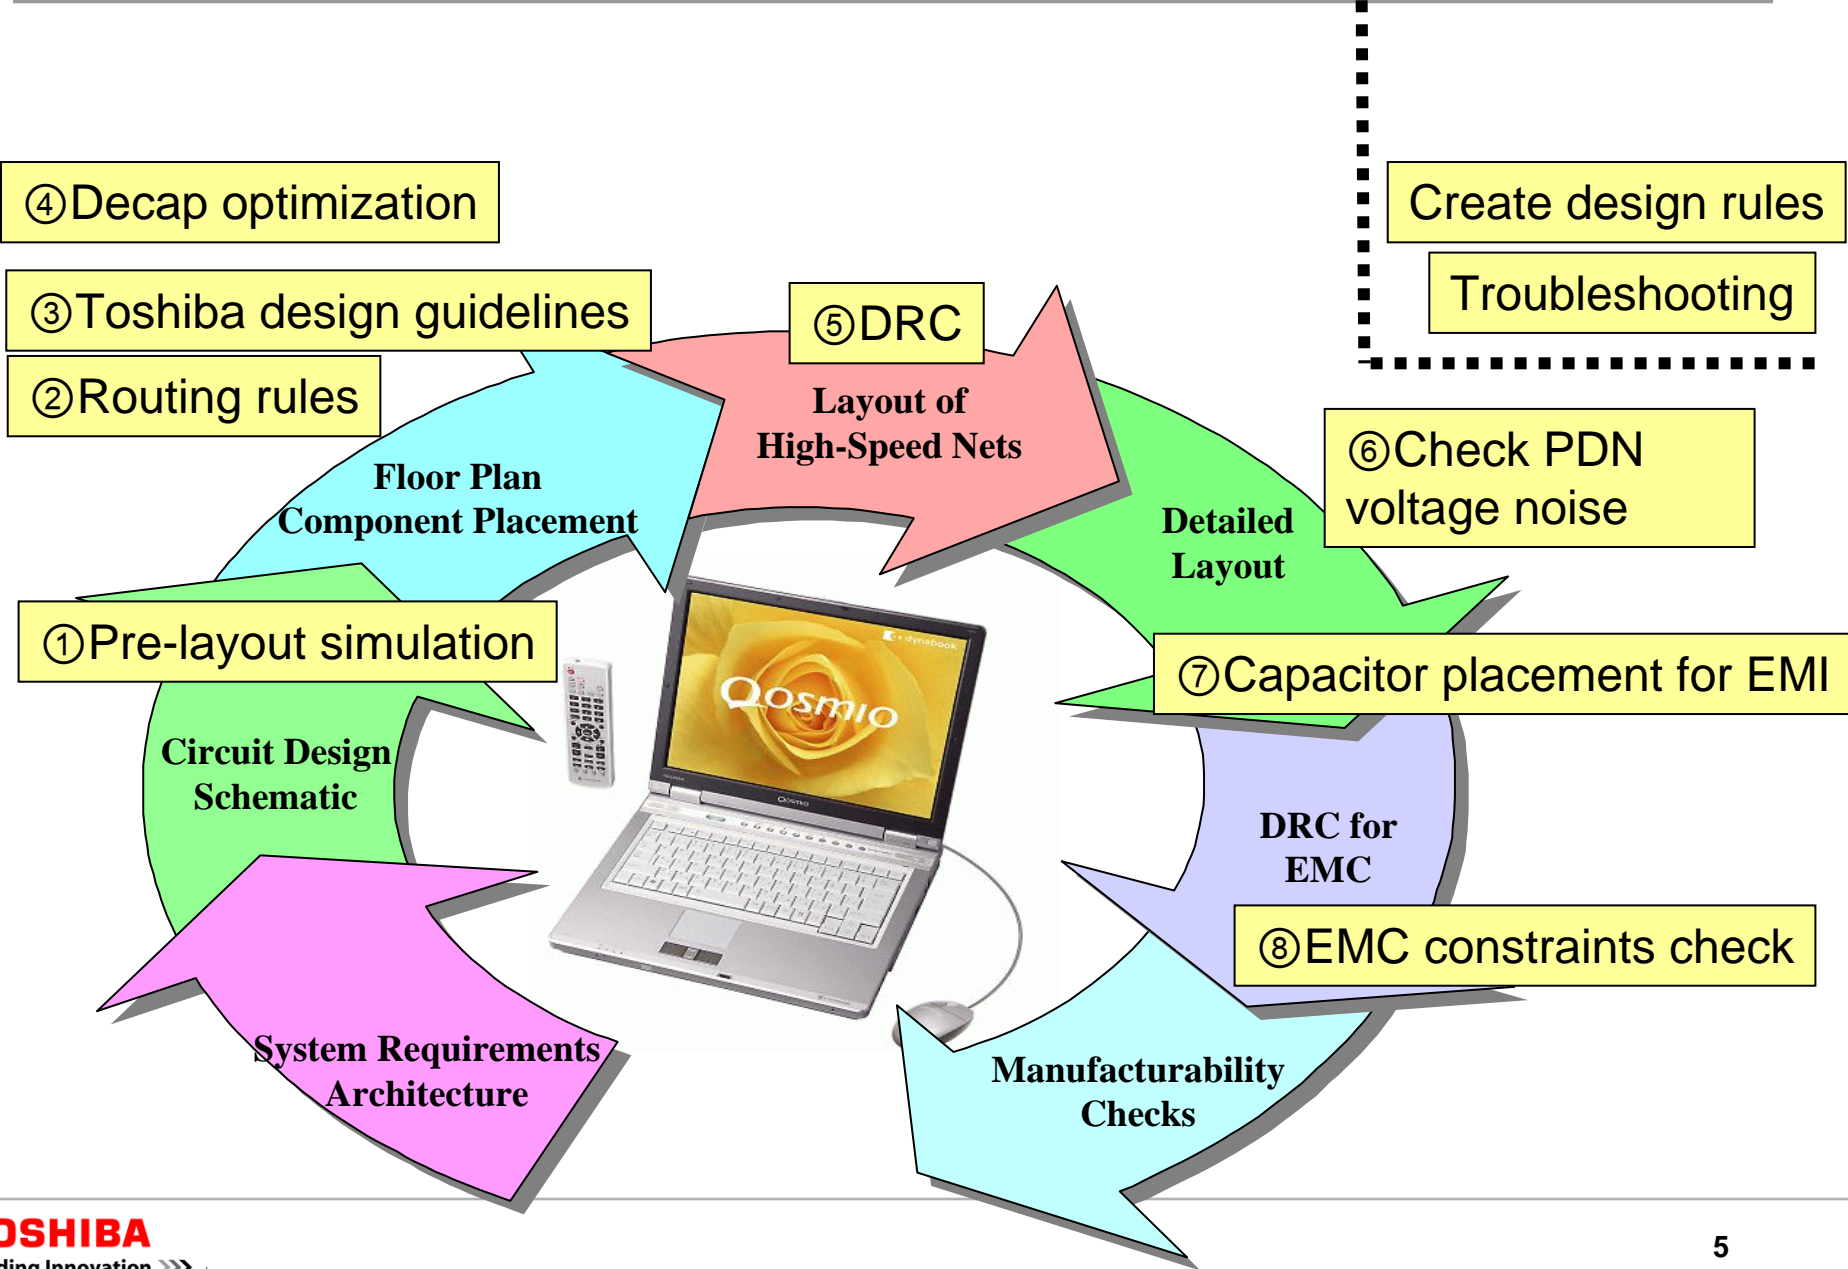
④Decap optimization

Create design rules

Troubleshooting

③Toshiba design guidelines

⑤DRC

②Routing rules

Layout of High-Speed Nets

Floor Plan Component Placement

Detailed Layout

⑥Check PDN voltage noise

①Pre-layout simulation

QOSMIO

⑦Capacitor placement for EMI

Circuit Design Schematic

DRC for EMC

⑧EMC constraints check

System Requirements Architecture

Manufacturability Checks

OSHIBA
ding Innovation

5